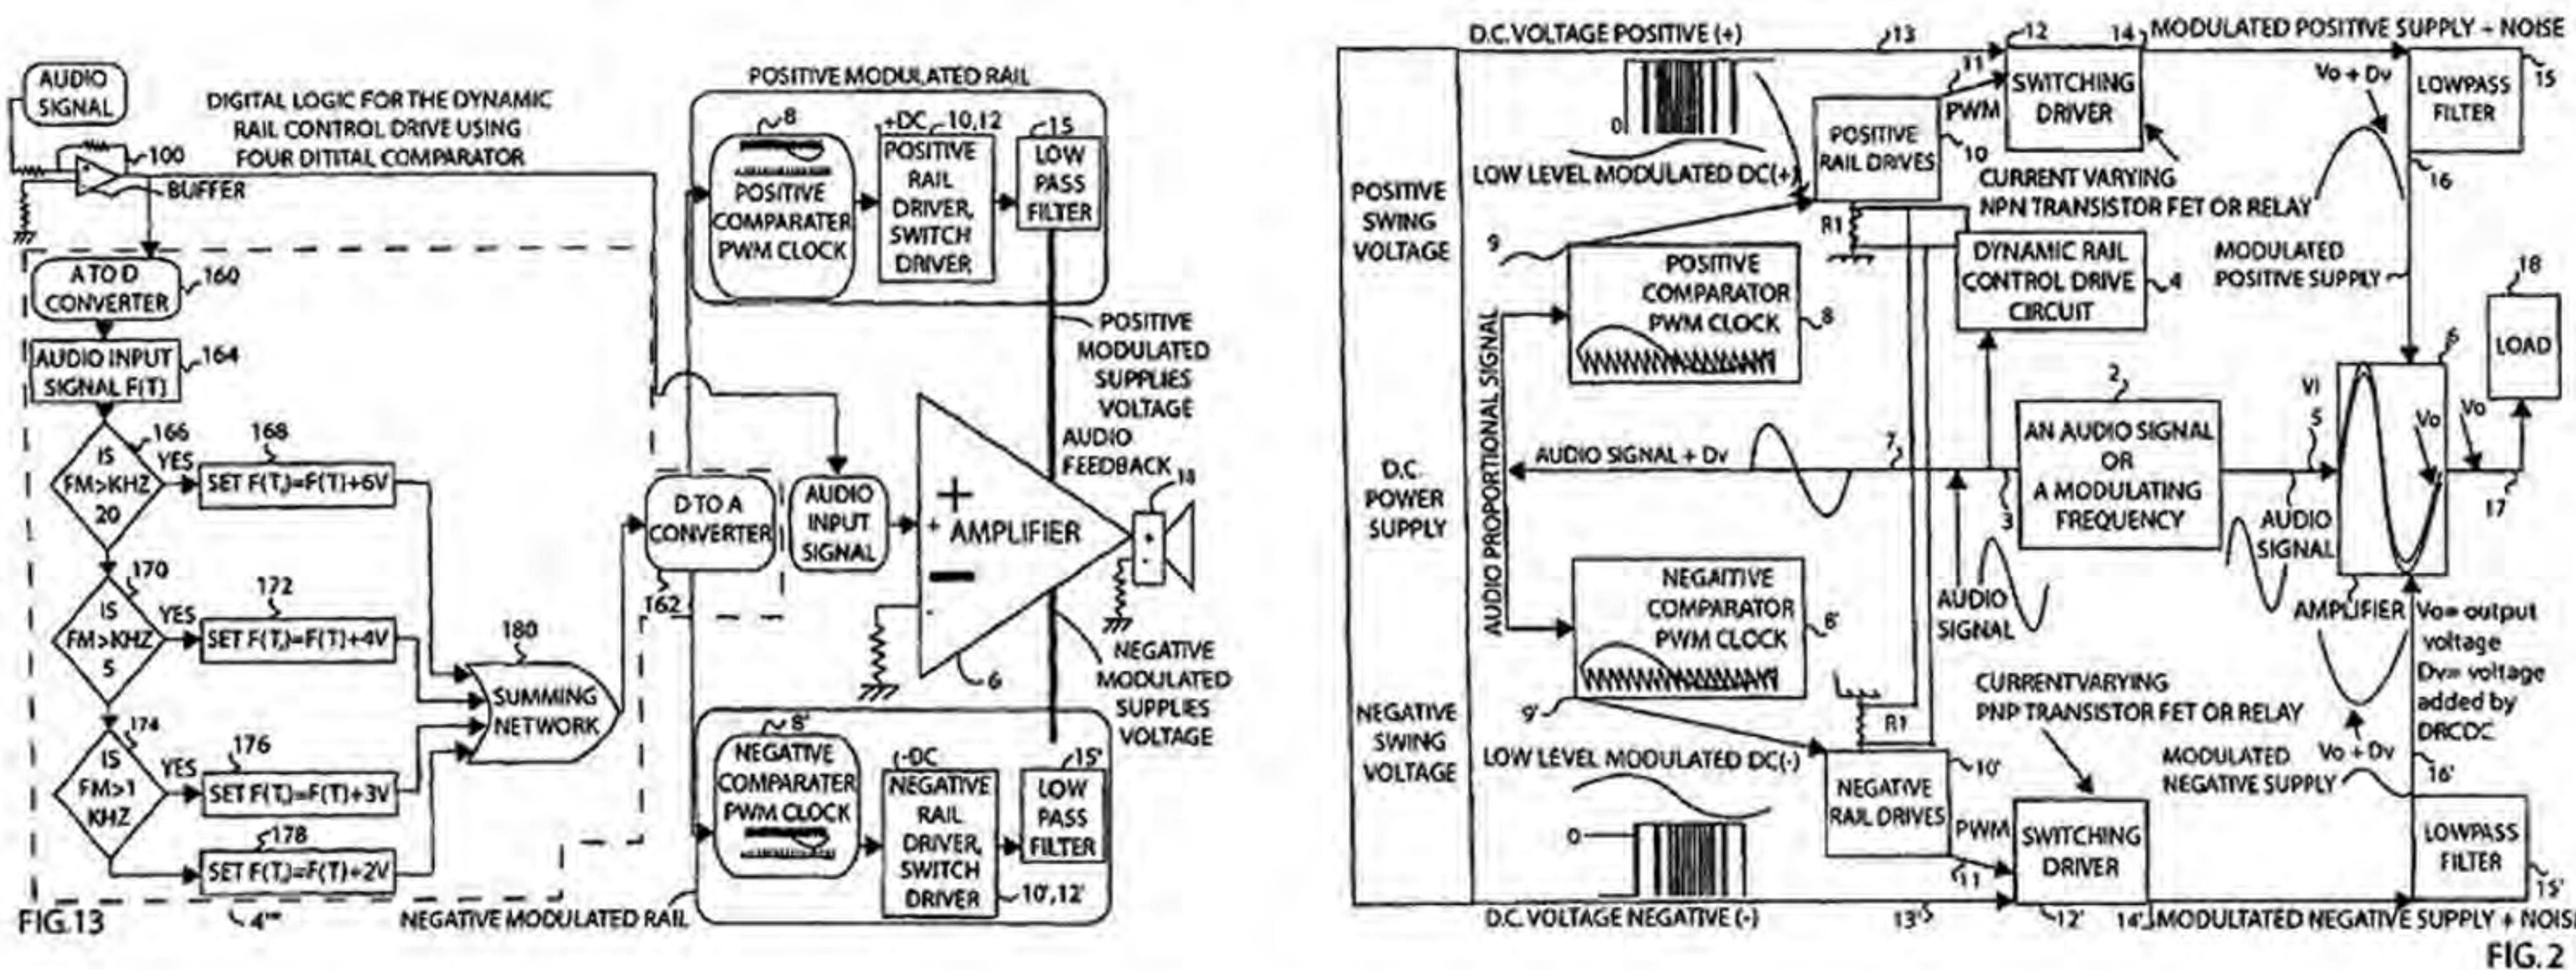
AUDIO SIGNAL

DIGITAL LOGIC FOR THE DYNAMIC RAIL CONTROL DRIVE USING FOUR DITITAL COMPARATOR

100

BUFFER

A TO D CONVERTER 160

AUDIO INPUT SIGNAL F(T) 164

IS FM>KHZ 20 166 YES

168 SET F(T$_1$)=F(T)+6V

170 IS FM>KHZ 5 YES

172 SET F(T$_1$)=F(T)+4V

174 IS FM>1 KHZ YES

176 SET F(T$_1$)=F(T)+3V

178 SET F(T$_1$)=F(T)+2V

180 SUMMING NETWORK

FIG.13

4'''

POSITIVE MODULATED RAIL

8 POSITIVE COMPARATER PWM CLOCK

+DC 10,12 POSITIVE RAIL DRIVER, SWITCH DRIVER

15 LOW PASS FILTER

POSITIVE MODULATED SUPPLIES VOLTAGE

AUDIO FEEDBACK 18

D TO A CONVERTER 162

AUDIO INPUT SIGNAL

+ AMPLIFIER

6

NEGATIVE MODULATED SUPPLIES VOLTAGE

8' NEGATIVE COMPARATER PWM CLOCK

(-DC NEGATIVE RAIL DRIVER, SWITCH DRIVER 10',12'

15' LOW PASS FILTER

NEGATIVE MODULATED RAIL

D.C. VOLTAGE POSITIVE (+) 13

12 14 MODULATED POSITIVE SUPPLY + NOISE

0

11 PWM SWITCHING DRIVER

POSITIVE RAIL DRIVES 10

LOW LEVEL MODULATED DC(+)

CURRENT VARYING NPN TRANSISTOR FET OR RELAY

Vo + Dv

LOWPASS FILTER 15

16

POSITIVE SWING VOLTAGE

9

R1

POSITIVE COMPARATOR PWM CLOCK 8

DYNAMIC RAIL CONTROL DRIVE CIRCUIT 4

MODULATED POSITIVE SUPPLY

18 LOAD

AUDIO PROPORTIONAL SIGNAL

D.C. POWER SUPPLY

AUDIO SIGNAL + Dv

7

2 AN AUDIO SIGNAL OR A MODULATING FREQUENCY

3

5 Vi

6

Vo Vo

17

AUDIO SIGNAL

AUDIO SIGNAL

AMPLIFIER

Vo= output voltage Dv= voltage added by DRCDC

NEGAITIVE COMPARATOR PWM CLOCK 8'

9'

R1

CURRENTVARYING PNP TRANSISTOR FET OR RELAY

NEGATIVE SWING VOLTAGE

LOW LEVEL MODULATED DC(-)

NEGATIVE RAIL DRIVES 10'

MODULATED NEGATIVE SUPPLY

Vo + Dv

16'

0

PWM SWITCHING DRIVER

11

LOWPASS FILTER

15'

D.C. VOLTAGE NEGATIVE (-) 13'

12' 14' MODULTATED NEGATIVE SUPPLY + NOISE

FIG. 2